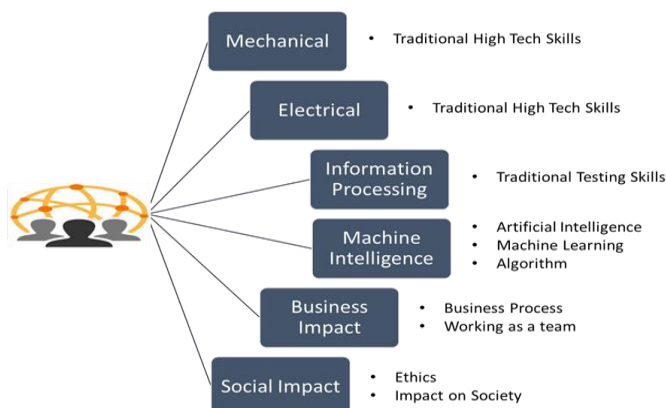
Mechanical
• Traditional High Tech Skills

Electrical
• Traditional High Tech Skills

Information Processing
• Traditional Testing Skills

Machine Intelligence
• Artificial Intelligence
• Machine Learning
• Algorithm

Business Impact
• Business Process
• Working as a team

Social Impact
• Ethics
• Impact on Society